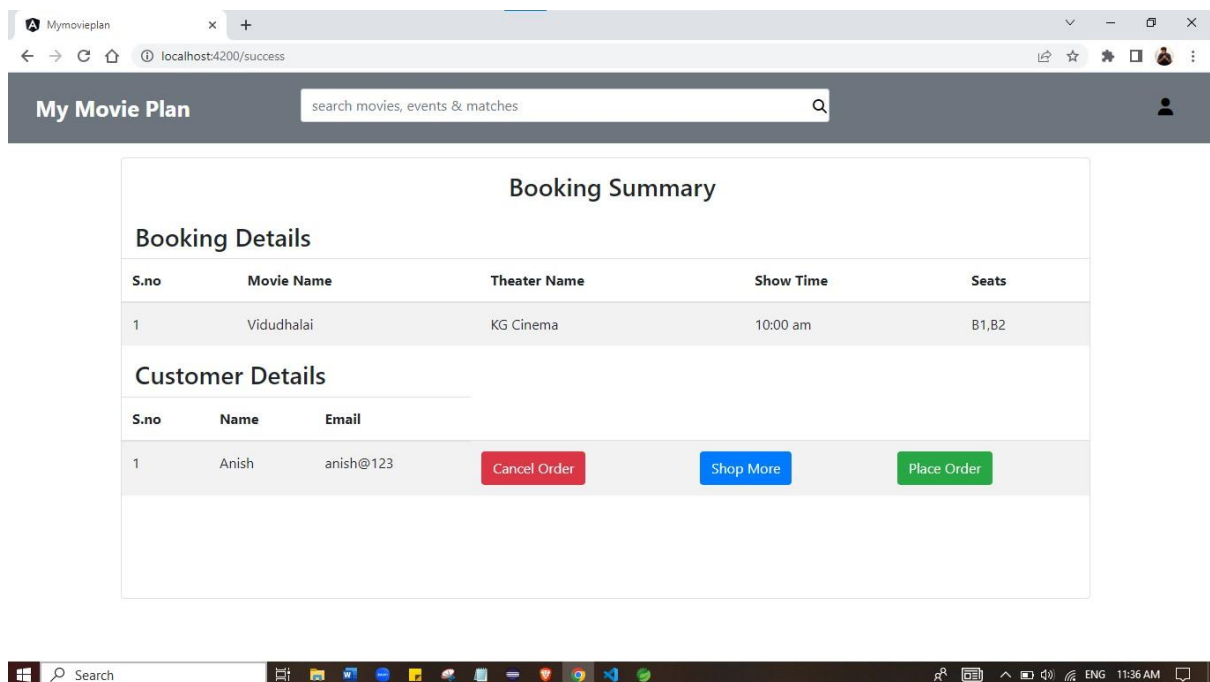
Mymovieplan × +

localhost:4200/success

My Movie Plan

search movies, events & matches

Booking Summary

Booking Details

| S.no | Movie Name | Theater Name | Show Time | Seats |
|---|---|---|---|---|
| 1 | Vidudhalai | KG Cinema | 10:00 am | B1,B2 |

Customer Details

| S.no | Name | Email |
|---|---|---|
| 1 | Anish | anish@123 |

Cancel Order Shop More Place Order

Search

ENG 11:36 AM